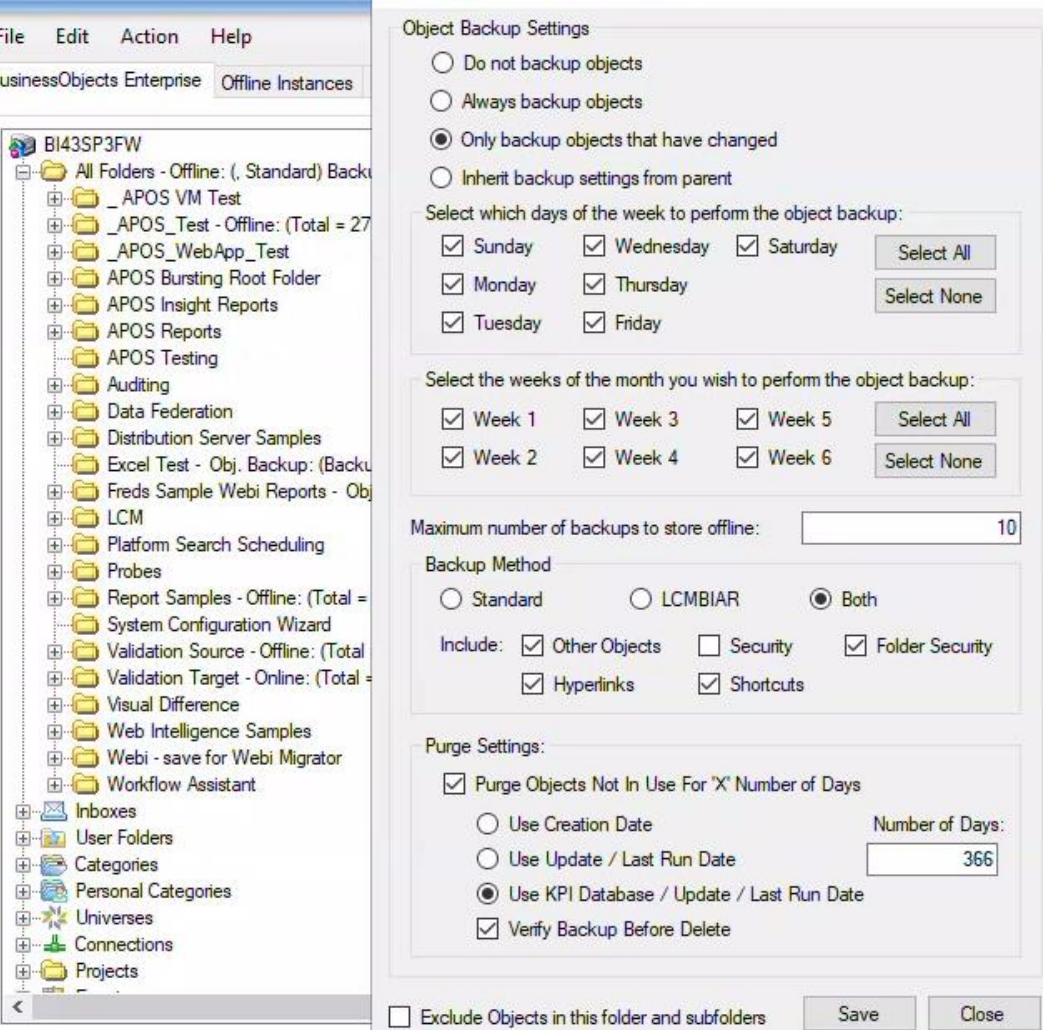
File Edit Action Help

usinessObjects Enterprise Offline Instances

BI43SP3FW
All Folders - Offline: (, Standard) Backu
_ APOS VM Test
_APOS_Test - Offline: (Total = 27
_APOS_WebApp_Test
APOS Bursting Root Folder
APOS Insight Reports
APOS Reports
APOS Testing
Auditing
Data Federation
Distribution Server Samples
Excel Test - Obj. Backup: (Backu
Freds Sample Webi Reports - Obj
LCM
Platform Search Scheduling
Probes
Report Samples - Offline: (Total =
System Configuration Wizard
Validation Source - Offline: (Total
Validation Target - Online: (Total =
Visual Difference
Web Intelligence Samples
Webi - save for Webi Migrator
Workflow Assistant
Inboxes
User Folders
Categories
Personal Categories
Universes
Connections
Projects

Object Backup Settings
Do not backup objects
Always backup objects
Only backup objects that have changed
Inherit backup settings from parent

Select which days of the week to perform the object backup:
Sunday Wednesday Saturday Select All
Monday Thursday Select None
Tuesday Friday

Select the weeks of the month you wish to perform the object backup:
Week 1 Week 3 Week 5 Select All
Week 2 Week 4 Week 6 Select None

Maximum number of backups to store offline: 10

Backup Method
Standard LCMBIAR Both
Include: Other Objects Security Folder Security
Hyperlinks Shortcuts

Purge Settings:
Purge Objects Not In Use For "X" Number of Days
Use Creation Date Number of Days:
Use Update / Last Run Date 366
Use KPI Database / Update / Last Run Date
Verify Backup Before Delete

Exclude Objects in this folder and subfolders Save Close